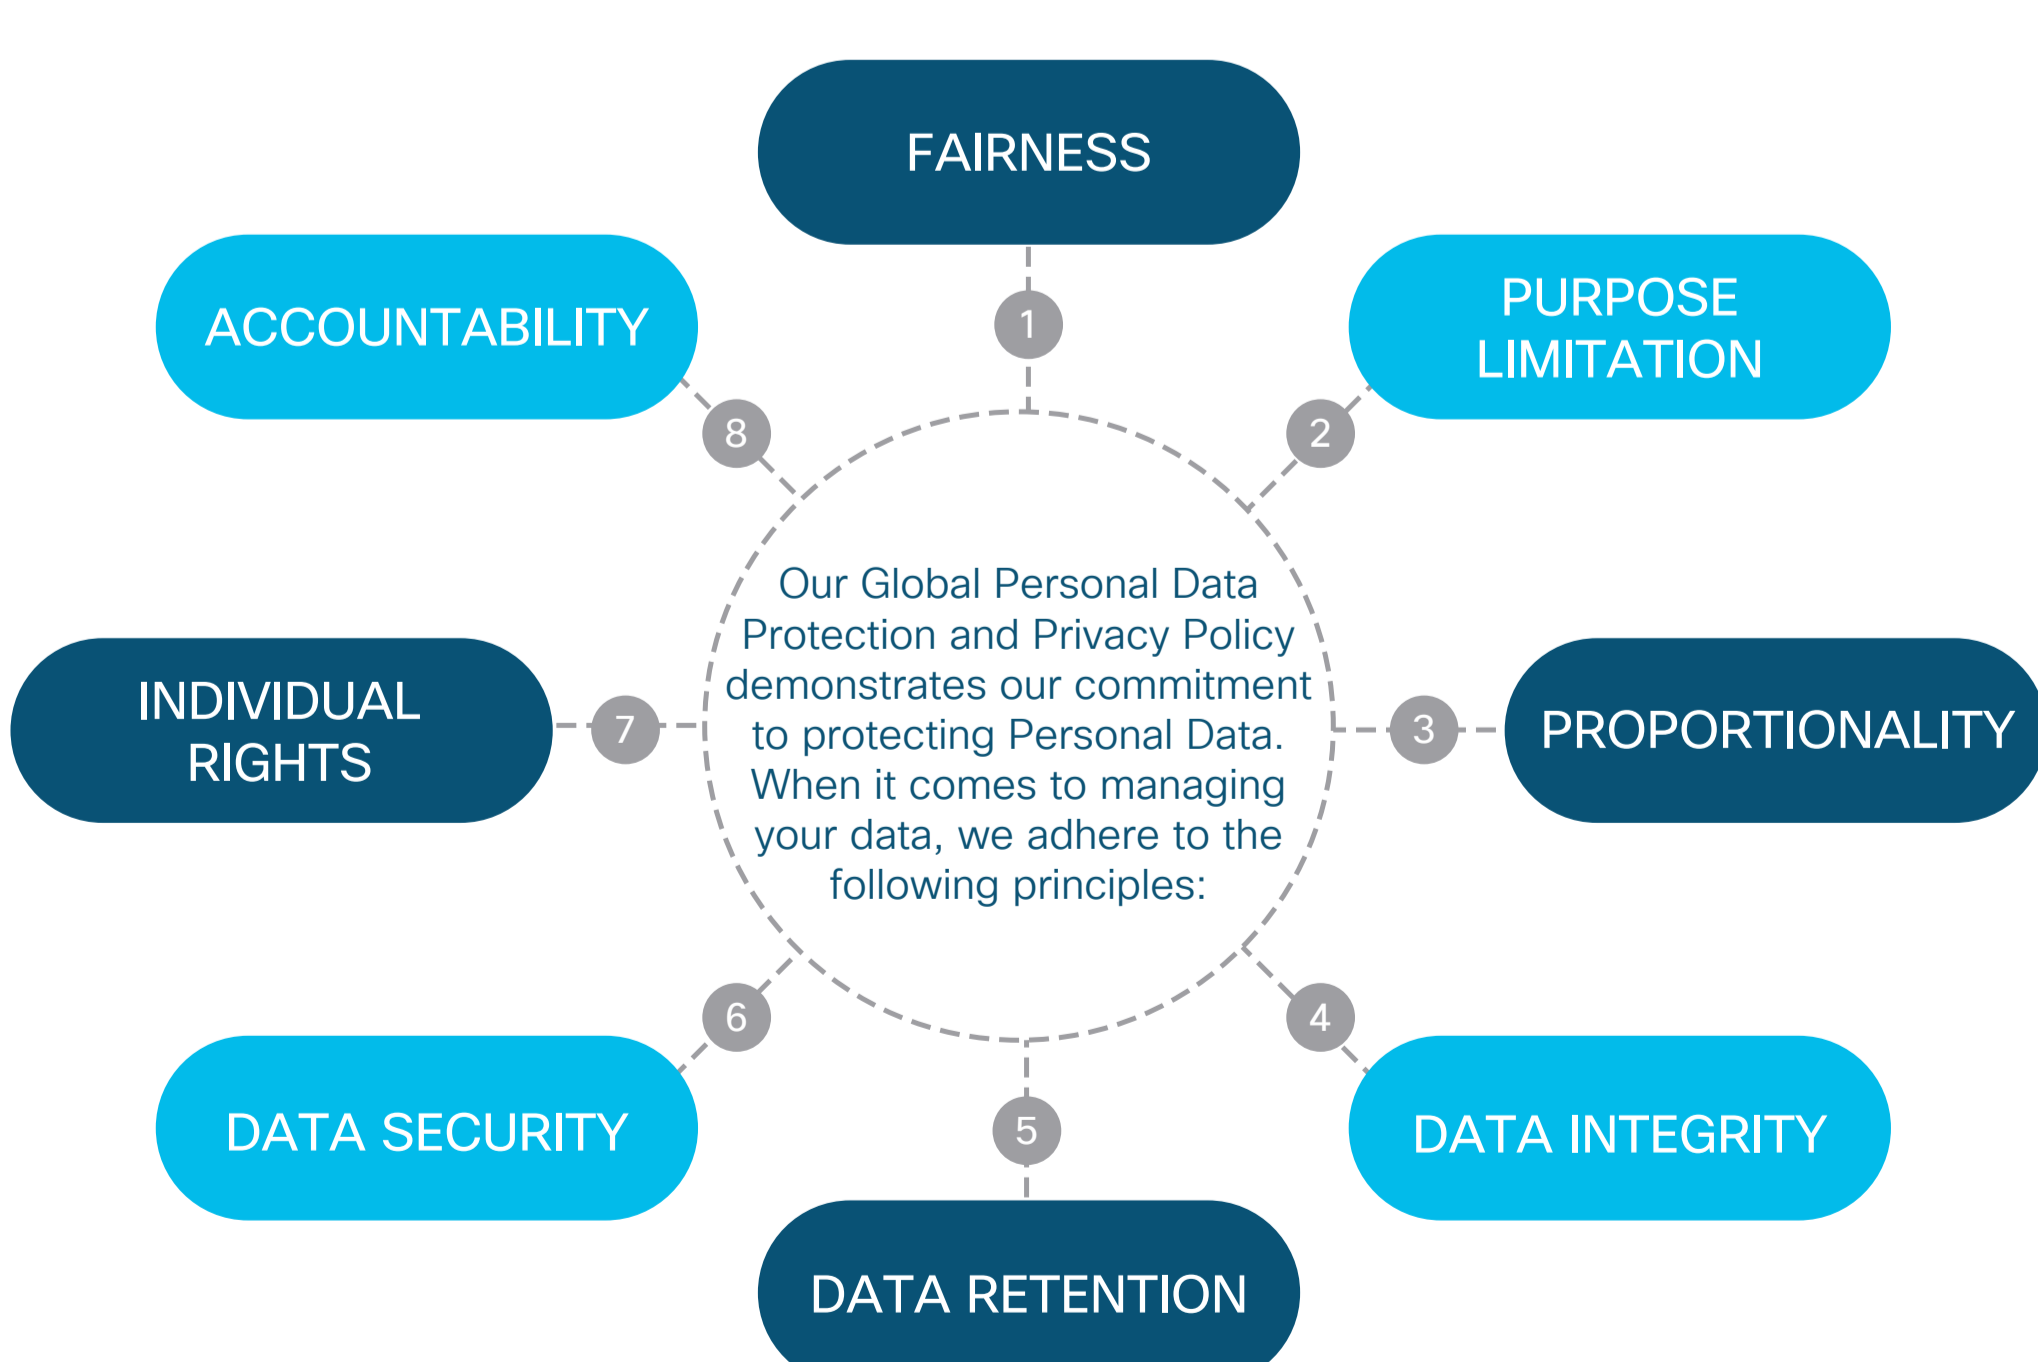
Our Global Personal Data Protection and Privacy Policy demonstrates our commitment to protecting Personal Data. When it comes to managing your data, we adhere to the following principles:

1
FAIRNESS

2
PURPOSE LIMITATION

3
PROPORTIONALITY

4
DATA INTEGRITY

5
DATA RETENTION

6
DATA SECURITY

7
INDIVIDUAL RIGHTS

8
ACCOUNTABILITY